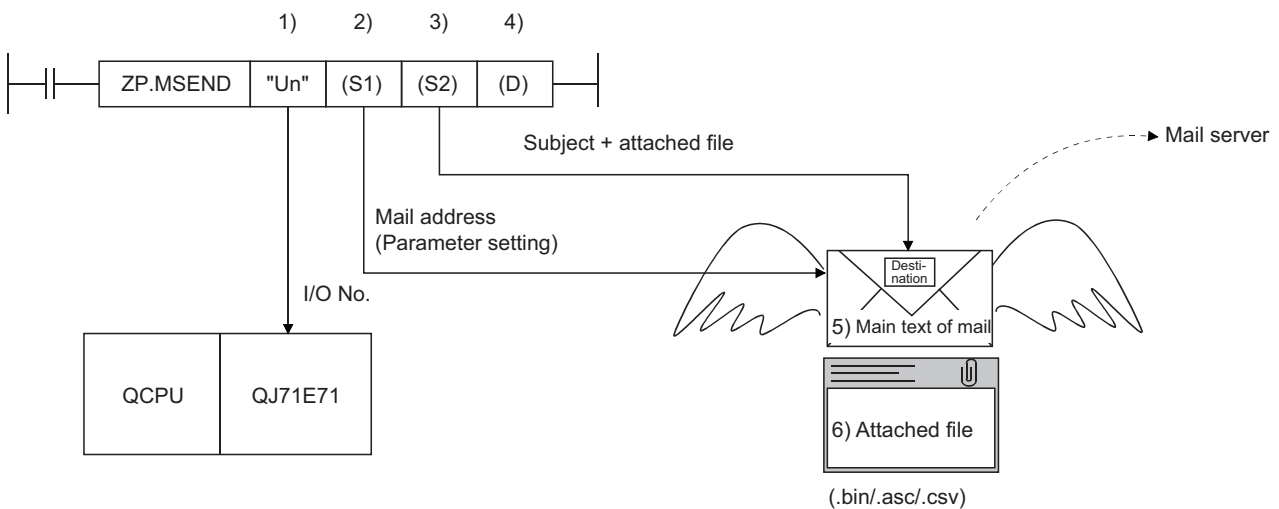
1) 2) 3) 4)

ZP.MSEND "Un" (S1) (S2) (D)

Mail server

Subject + attached file

Mail address
(Parameter setting)

Destination

I/O No.

5) Main text of mail

QCPU QJ71E71

6) Attached file

(.bin/.asc/.csv)